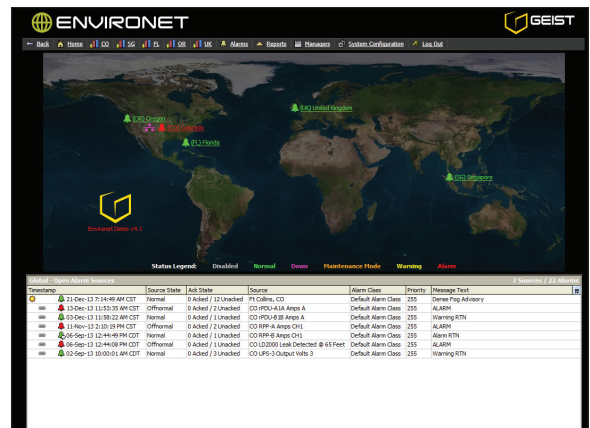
ENVIRONET

GEIST

← Back Home CO SG FL OR UK Alarms Reports Managers System Configuration Log Out

[OR] Oregon
[CO] Colorado
[FL] Florida
[UK] United Kingdom
[SG] Singapore

Environet Demo v4.1

Status Legend: Disabled Normal Down Maintenance Mode Warning Alarm

Global - Open Alarm Sources 7 Sources / 22 Alarms

| Timestamp | Source State | Ack State | Source | Alarm Class | Priority | Message Text |
|---|---|---|---|---|---|---|
| 21-Dec-13 7:14:49 AM CST | Normal | 0 Acked / 12 Unacked | Ft Collins, CO | Default Alarm Class | 255 | Dense Fog Advisory |
| 13-Dec-13 11:53:35 AM CST | Offnormal | 0 Acked / 2 Unacked | CO rPDU-A1A Amps A | Default Alarm Class | 255 | ALARM |
| 03-Dec-13 11:58:22 AM CST | Normal | 0 Acked / 1 Unacked | CO rPDU-B1B Amps A | Default Alarm Class | 255 | Warning RTN |
| 11-Nov-13 2:10:19 PM CST | Offnormal | 0 Acked / 1 Unacked | CO RPP-A Amps CH1 | Default Alarm Class | 255 | ALARM |
| 06-Sep-13 12:44:49 PM CDT | Normal | 0 Acked / 1 Unacked | CO RPP-B Amps CH1 | Default Alarm Class | 255 | Alarm RTN |
| 06-Sep-13 12:44:08 PM CDT | Offnormal | 0 Acked / 2 Unacked | CO LD2000 Leak Detected @ 65 Feet | Default Alarm Class | 255 | ALARM |
| 02-Sep-13 10:00:01 AM CDT | Normal | 0 Acked / 3 Unacked | CO UPS-3 Output Volts 3 | Default Alarm Class | 255 | Warning RTN |